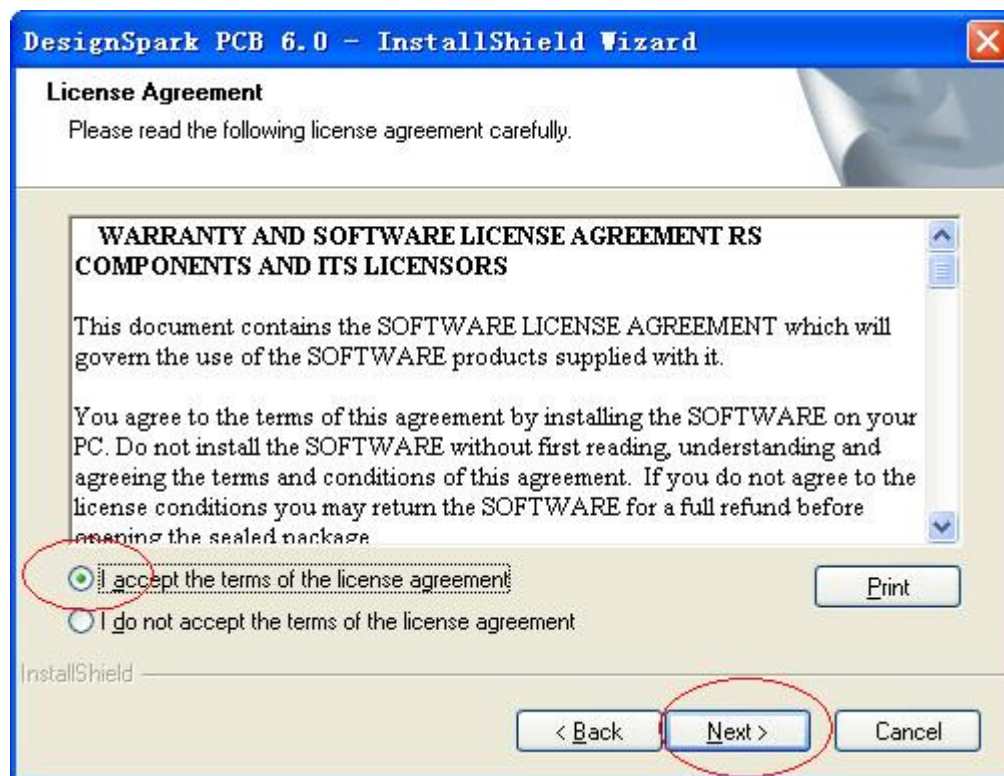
DesignSpark PCB 6.0 - InstallShield Wizard

License Agreement

Please read the following license agreement carefully.

WARRANTY AND SOFTWARE LICENSE AGREEMENT RS COMPONENTS AND ITS LICENSORS

This document contains the SOFTWARE LICENSE AGREEMENT which will govern the use of the SOFTWARE products supplied with it.

You agree to the terms of this agreement by installing the SOFTWARE on your PC. Do not install the SOFTWARE without first reading, understanding and agreeing the terms and conditions of this agreement. If you do not agree to the license conditions you may return the SOFTWARE for a full refund before opening the sealed package

I accept the terms of the license agreement

I do not accept the terms of the license agreement

Print

InstallShield

< Back

Next >

Cancel